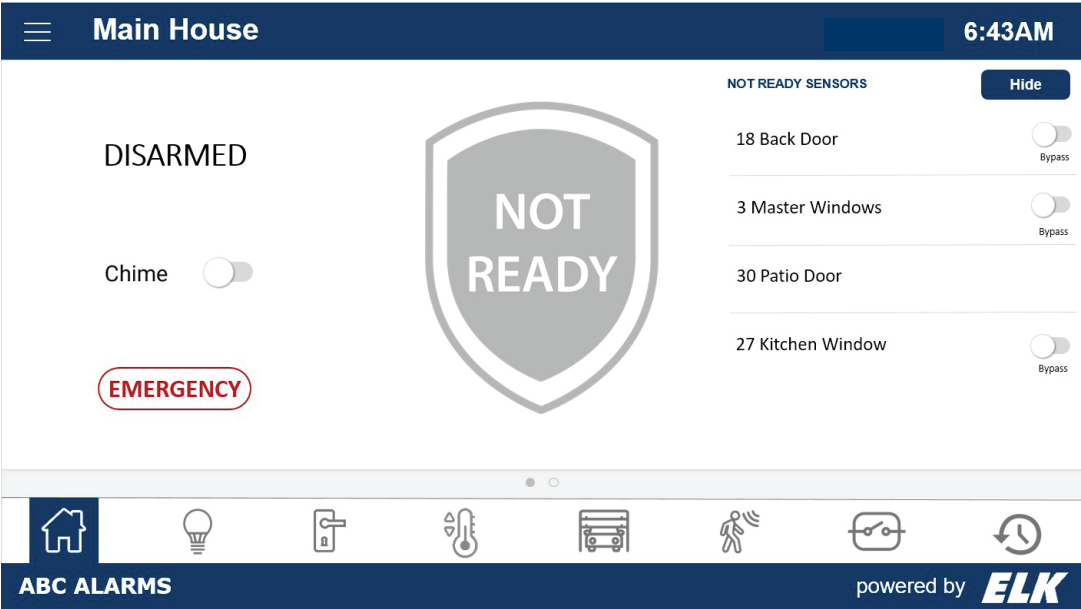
Main House

6:43AM

DISARMED

Chime

EMERGENCY

NOT READY

NOT READY SENSORS

Hide

18 Back Door

Bypass

3 Master Windows

Bypass

30 Patio Door

27 Kitchen Window

Bypass

ABC ALARMS

powered by ELK